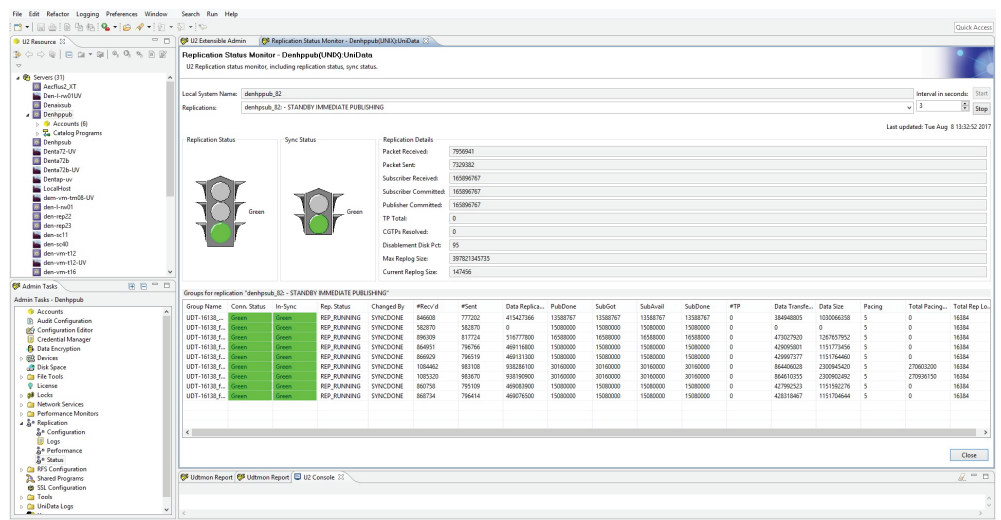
File Edit Refactor Logging Preferences Window Search Run Help

Quick Access

U2 Resource

Servers (31)
Aecftus2_XT
Den-l-nx01UV
Denaixsub
Denhppub
Accounts (6)
Catalog Programs
Denhpsub
Denta72-UV
Denta72b
Denta72b-UV
Dentap-uv
LocalHost
dem-vm-tm08-UV
den-l-nx01
den-rep22
den-rep23
den-sc11
den-sc40
den-vm-t12
den-vm-t12-UV
den-vm-t16

Admin Tasks
Admin Tasks - Denhppub
Accounts
Audit Configuration
Configuration Editor
Credential Manager
Data Encryption
Devices
Disk Space
File Tools
License
Locks
Network Services
Performance Monitors
Replication
Configuration
Logs
Performance
Status
RFS Configuration
Shared Programs
SSL Configuration
Tools
UniData Logs

U2 Extensible Admin | Replication Status Monitor - Denhppub(UNIX):UniData

Replication Status Monitor - Denhppub(UNIX):UniData
U2 Replication status monitor, including replication status, sync status.

Local System Name: denhppub_82
Replications: denhppub_82: - STANDBY IMMEDIATE PUBLISHING
Interval in seconds: 3
Start
Stop
Last updated: Tue Aug 8 13:32:52 2017

Replication Status
Green
Sync Status
Green
Replication Details

| | |
|---|---|
| Packet Received: | 7956941 |
| Packet Sent: | 7329382 |
| Subscriber Received: | 165896767 |
| Subscriber Committed: | 165896767 |
| Publisher Committed: | 165896767 |
| TP Total: | 0 |
| CGTPs Resolved: | 0 |
| Disablement Disk Pct: | 95 |
| Max Replog Size: | 397821345735 |
| Current Replog Size: | 147456 |

Groups for replication "denhppub_82: - STANDBY IMMEDIATE PUBLISHING"

| Group Name | Conn. Status | In-Sync | Rep. Status | Changed By | #Recv'd | #Sent | Data Replica... | PubDone | SubGot | SubAvail | SubDone | #TP | Data Transfe... | Data Size | Pacing | Total Pacing... | Total Rep Lo... |
|---|---|---|---|---|---|---|---|---|---|---|---|---|---|---|---|---|---|
| UDT-16138_... | Green | Green | REP_RUNNING | SYNCDONE | 846608 | 777202 | 415427366 | 13588767 | 13588767 | 13588767 | 13588767 | 0 | 384948805 | 1030066358 | 5 | 0 | 16384 |
| UDT-16138_f... | Green | Green | REP_RUNNING | SYNCDONE | 582870 | 582870 | 0 | 15080000 | 15080000 | 15080000 | 15080000 | 0 | 0 | 0 | 5 | 0 | 16384 |
| UDT-16138_f... | Green | Green | REP_RUNNING | SYNCDONE | 896309 | 817724 | 516777800 | 16588000 | 16588000 | 16588000 | 16588000 | 0 | 473027920 | 1267657952 | 5 | 0 | 16384 |
| UDT-16138_f... | Green | Green | REP_RUNNING | SYNCDONE | 864951 | 796766 | 469116800 | 15080000 | 15080000 | 15080000 | 15080000 | 0 | 429095801 | 1151773456 | 5 | 0 | 16384 |
| UDT-16138_f... | Green | Green | REP_RUNNING | SYNCDONE | 866929 | 796519 | 469131300 | 15080000 | 15080000 | 15080000 | 15080000 | 0 | 429097377 | 1151764460 | 5 | 0 | 16384 |
| UDT-16138_f... | Green | Green | REP_RUNNING | SYNCDONE | 1084462 | 983108 | 938286100 | 30160000 | 30160000 | 30160000 | 30160000 | 0 | 864406028 | 2300945420 | 5 | 270603200 | 16384 |
| UDT-16138_f... | Green | Green | REP_RUNNING | SYNCDONE | 1085320 | 983670 | 938190900 | 30160000 | 30160000 | 30160000 | 30160000 | 0 | 864610355 | 2300902492 | 5 | 270936150 | 16384 |
| UDT-16138_f... | Green | Green | REP_RUNNING | SYNCDONE | 860758 | 795109 | 469083900 | 15080000 | 15080000 | 15080000 | 15080000 | 0 | 427992523 | 1151592276 | 5 | 0 | 16384 |
| UDT-16138_f... | Green | Green | REP_RUNNING | SYNCDONE | 868734 | 796414 | 469076500 | 15080000 | 15080000 | 15080000 | 15080000 | 0 | 428318467 | 1151704644 | 5 | 0 | 16384 |

Close

Udtmon Report | Udtmon Report | U2 Console